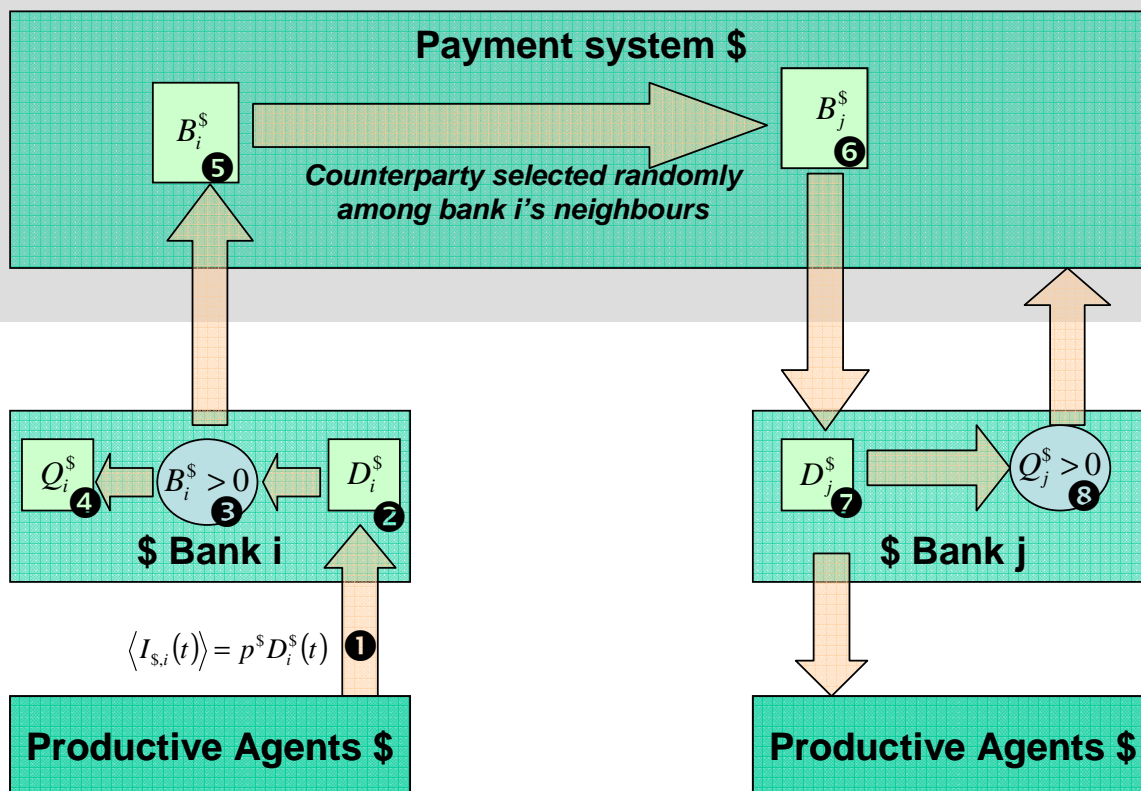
Payment system $

$B_i^\$$ 5

Counterparty selected randomly among bank i's neighbours

$B_j^\$$ 6

$Q_i^\$$ 4

$B_i^\$ > 0$ 3

$D_i^\$$ 2

$ Bank i

$D_j^\$$ 7

$Q_j^\$ > 0$ 8

$ Bank j

$\langle I_{\$,i}(t) \rangle = p^\$ D_i^\$(t)$ 1

Productive Agents $

Productive Agents $